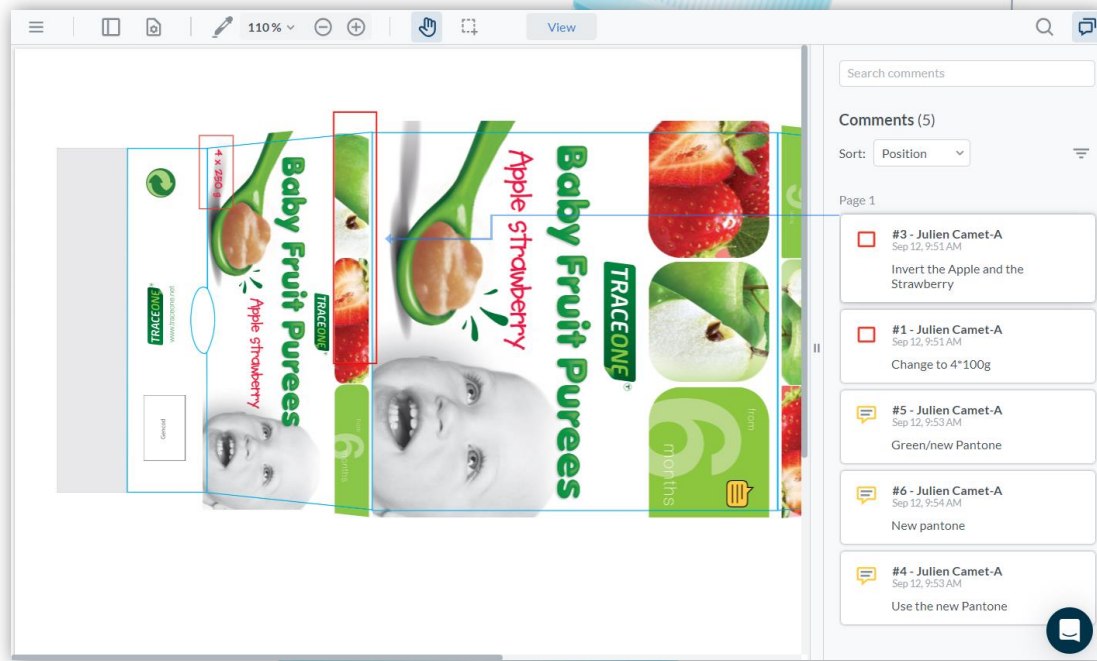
110 %

View

Search comments

Comments (5)

Sort: Position

Page 1

#3 - Julien Camet-A
Sep 12, 9:51 AM
Invert the Apple and the Strawberry

#1 - Julien Camet-A
Sep 12, 9:51 AM
Change to 4*100g

#5 - Julien Camet-A
Sep 12, 9:53 AM
Green/new Pantone

#6 - Julien Camet-A
Sep 12, 9:54 AM
New pantone

#4 - Julien Camet-A
Sep 12, 9:53 AM
Use the new Pantone

4 x 250 g

Baby Fruit Purees

TRACEONE

Apple strawberry

TRACEONE
www.traceone.net

Gencod

6 months

Baby Fruit Purees

Apple strawberry

TRACEONE

from
6
months